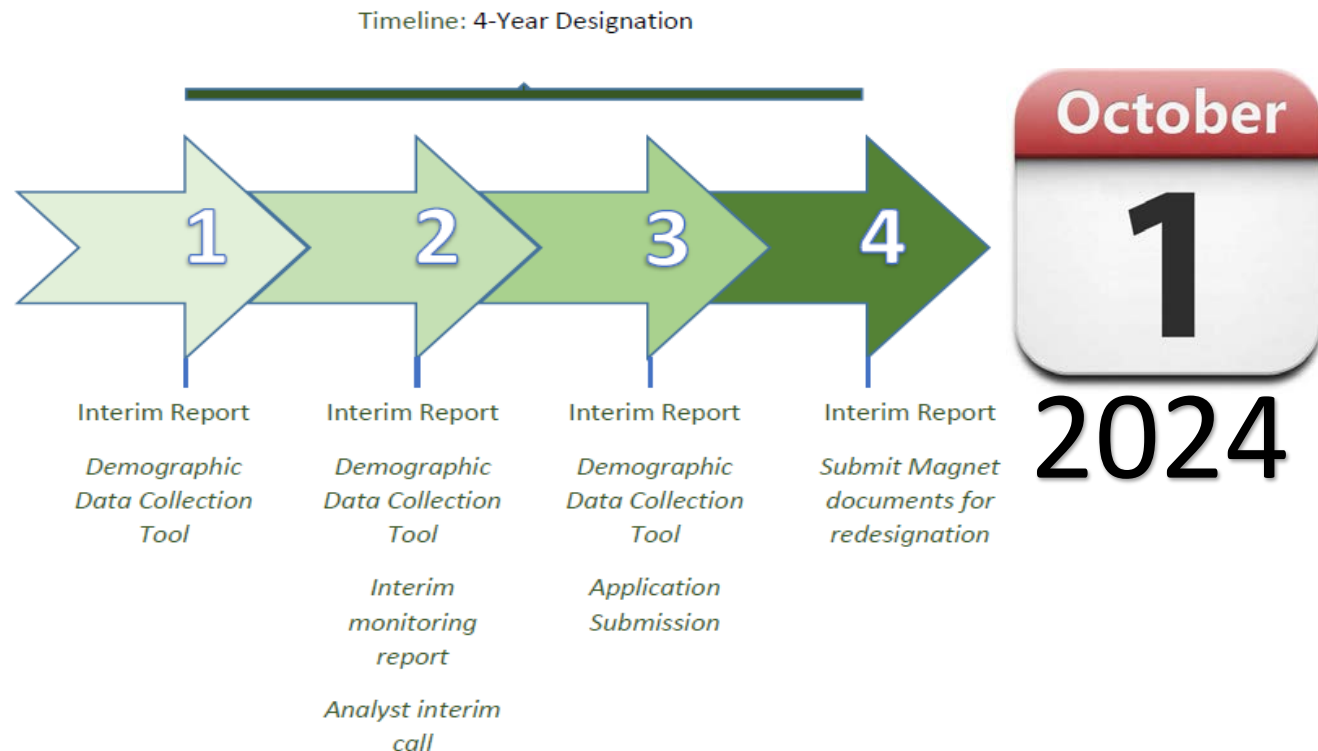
Timeline: 4-Year Designation

1

2

3

4

October

1

2024

Interim Report

Demographic Data Collection Tool

Interim Report

Demographic Data Collection Tool

Interim monitoring report

Analyst interim call

Interim Report

Demographic Data Collection Tool

Application Submission

Interim Report

Submit Magnet documents for redesignation